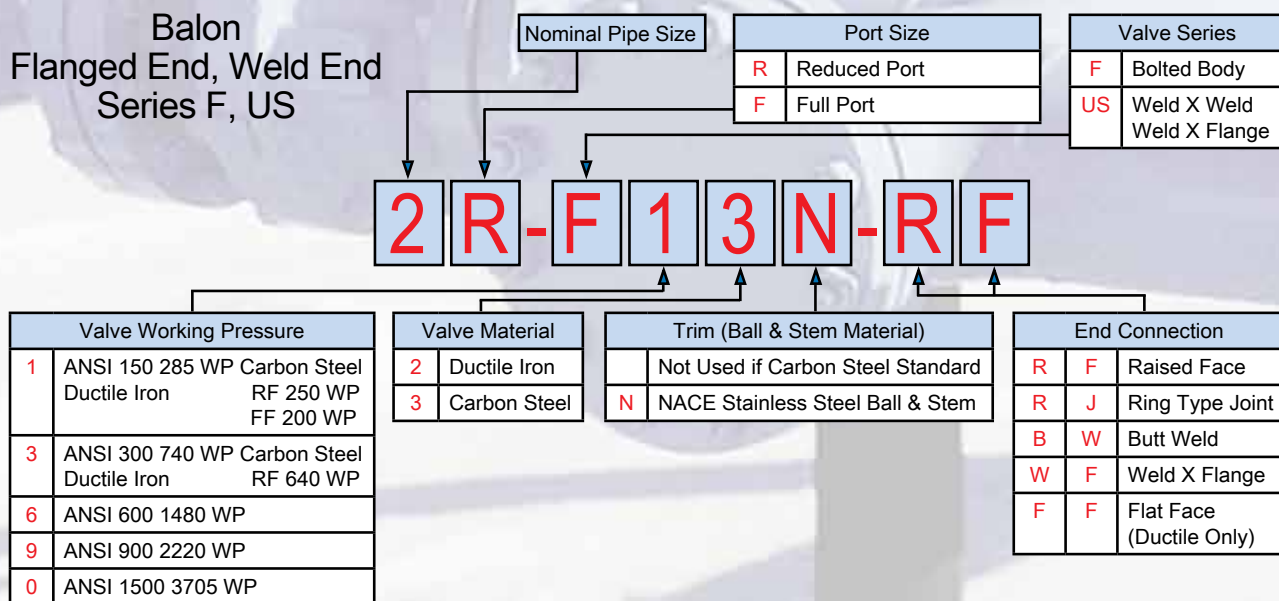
Balon
Flanged End, Weld End
Series F, US

Nominal Pipe Size

| Port Size | |
|---|---|
| R | Reduced Port |
| F | Full Port |

| Valve Series | |
|---|---|
| F | Bolted Body |
| US | Weld X Weld Weld X Flange |

2 R - F 1 3 N - R F

| Valve Working Pressure | |
|---|---|
| 1 | ANSI 150 285 WP Carbon Steel Ductile Iron RF 250 WP FF 200 WP |
| 3 | ANSI 300 740 WP Carbon Steel Ductile Iron RF 640 WP |
| 6 | ANSI 600 1480 WP |
| 9 | ANSI 900 2220 WP |
| 0 | ANSI 1500 3705 WP |

| Valve Material | |
|---|---|
| 2 | Ductile Iron |
| 3 | Carbon Steel |

| Trim (Ball & Stem Material) | |
|---|---|
| | Not Used if Carbon Steel Standard |
| N | NACE Stainless Steel Ball & Stem |

| End Connection | | |
|---|---|---|
| R | F | Raised Face |
| R | J | Ring Type Joint |
| B | W | Butt Weld |
| W | F | Weld X Flange |
| F | F | Flat Face (Ductile Only) |